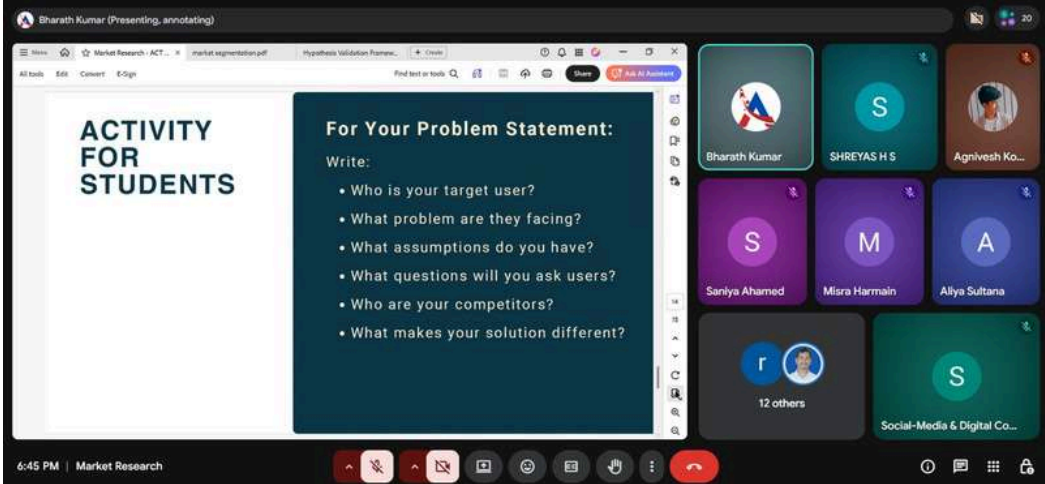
Bharath Kumar (Presenting, annotating)

20

Menu   Market Research - ACT...   market segmentation.pdf   Hypothesis Validation Framew...   + Create

All tools   Edit   Convert   E-Sign   Find text or tools   Share   Ask AI Assistant

ACTIVITY FOR STUDENTS

For Your Problem Statement:

Write:

• Who is your target user?
• What problem are they facing?
• What assumptions do you have?
• What questions will you ask users?
• Who are your competitors?
• What makes your solution different?

Bharath Kumar

S
SHREYAS H S

Agnivesh Ko...

S
Saniya Ahamed

M
Misra Harmain

A
Aliya Sultana

r
12 others

S
Social-Media & Digital Co...

6:45 PM | Market Research